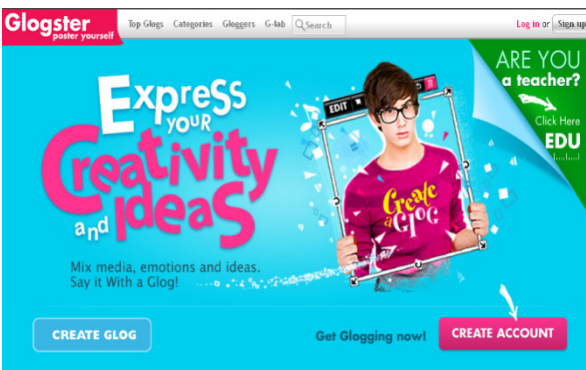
Glogster poster yourself

Top Glogs Categories Gloggers G-lab Search

Log in or Sign up

ARE YOU a teacher?

Click Here EDU

Express your Creativity and Ideas

EDIT

Create a Glog

Mix media, emotions and ideas. Say it With a Glog!

CREATE GLOG

Get Glogging now!

CREATE ACCOUNT